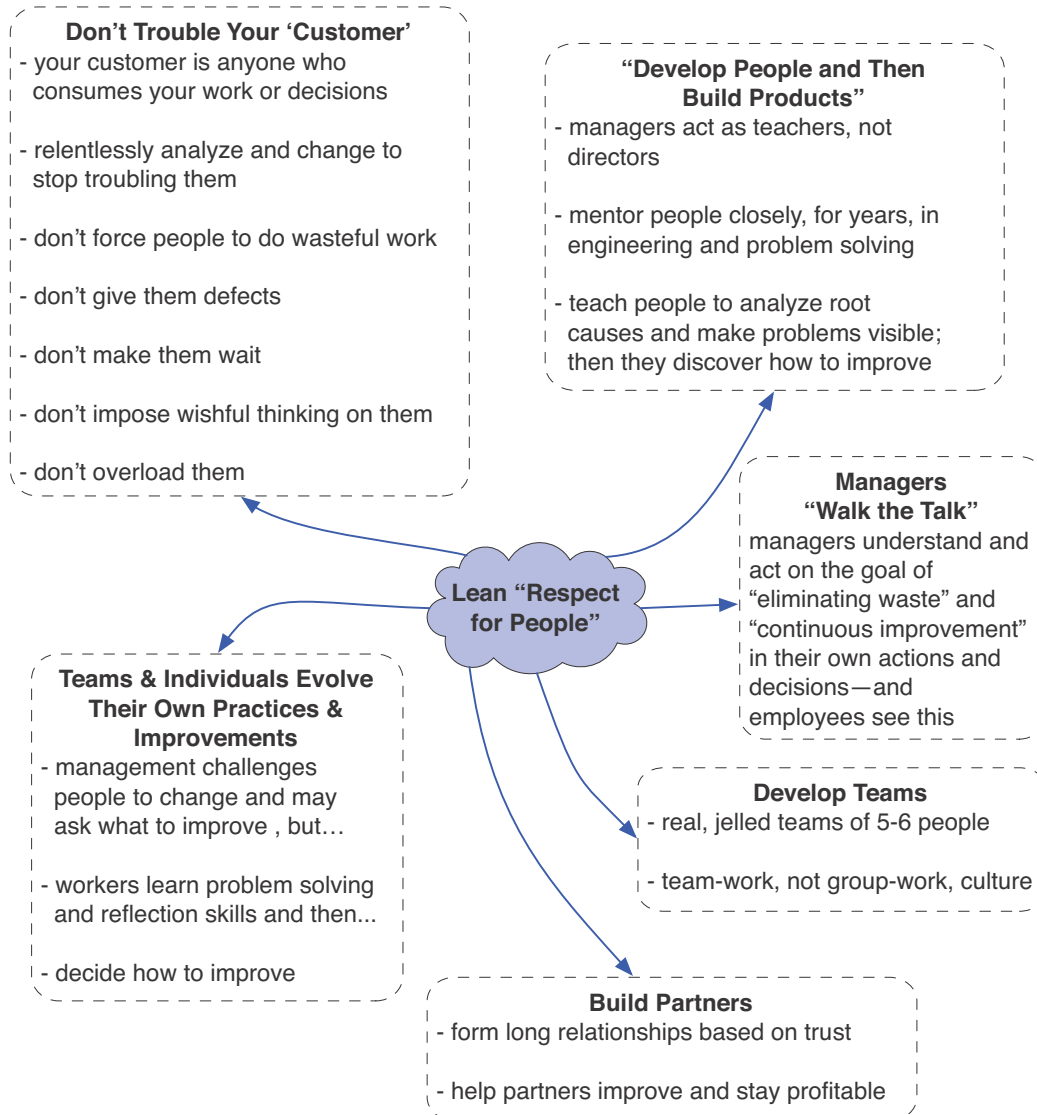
Lean “Respect for People”

Don’t Trouble Your ‘Customer’
- your customer is anyone who consumes your work or decisions

- relentlessly analyze and change to stop troubling them

- don’t force people to do wasteful work

- don’t give them defects

- don’t make them wait

- don’t impose wishful thinking on them

- don’t overload them

“Develop People and Then Build Products”
- managers act as teachers, not directors

- mentor people closely, for years, in engineering and problem solving

- teach people to analyze root causes and make problems visible; then they discover how to improve

Managers “Walk the Talk”
managers understand and act on the goal of “eliminating waste” and “continuous improvement” in their own actions and decisions—and employees see this

Teams & Individuals Evolve Their Own Practices & Improvements
- management challenges people to change and may ask what to improve , but…

- workers learn problem solving and reflection skills and then...

- decide how to improve

Develop Teams
- real, jelled teams of 5-6 people

- team-work, not group-work, culture

Build Partners
- form long relationships based on trust

- help partners improve and stay profitable